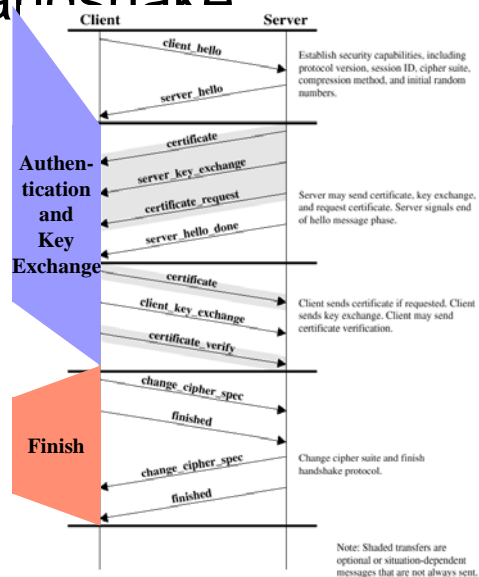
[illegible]

Client Server

client_hello

server_hello

Establish security capabilities, including protocol version, session ID, cipher suite, compression method, and initial random numbers.

certificate

server_key_exchange

certificate_request

server_hello_done

Authentication and Key Exchange

Server may send certificate, key exchange, and request certificate. Server signals end of hello message phase.

certificate

client_key_exchange

certificate_verify

Client sends certificate if requested. Client sends key exchange. Client may send certificate verification.

change_cipher_spec

finished

Finish

change_cipher_spec

finished

Change cipher suite and finish handshake protocol.

Note: Shaded transfers are optional or situation-dependent messages that are not always sent.